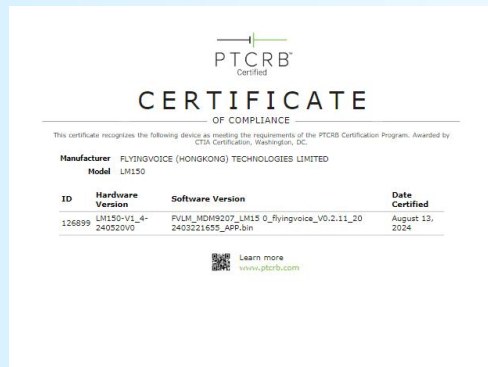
PTCRB®
Certified

CERTIFICATE
OF COMPLIANCE

This certificate recognizes the following device as meeting the requirements of the PTCRB Certification Program. Awarded by CTIA Certification, Washington, DC.

Manufacturer FLYINGVOICE (HONGKONG) TECHNOLOGIES LIMITED
Model LM150

| ID | Hardware Version | Software Version | Date Certified |
|---|---|---|---|
| 126899 | LM150-V1_4-240520V0 | FVLM_MDM9207_LM15 0_flyingvoice_V0.2.11_202403221655_APP.bin | August 13, 2024 |

Learn more
www.ptcrb.com